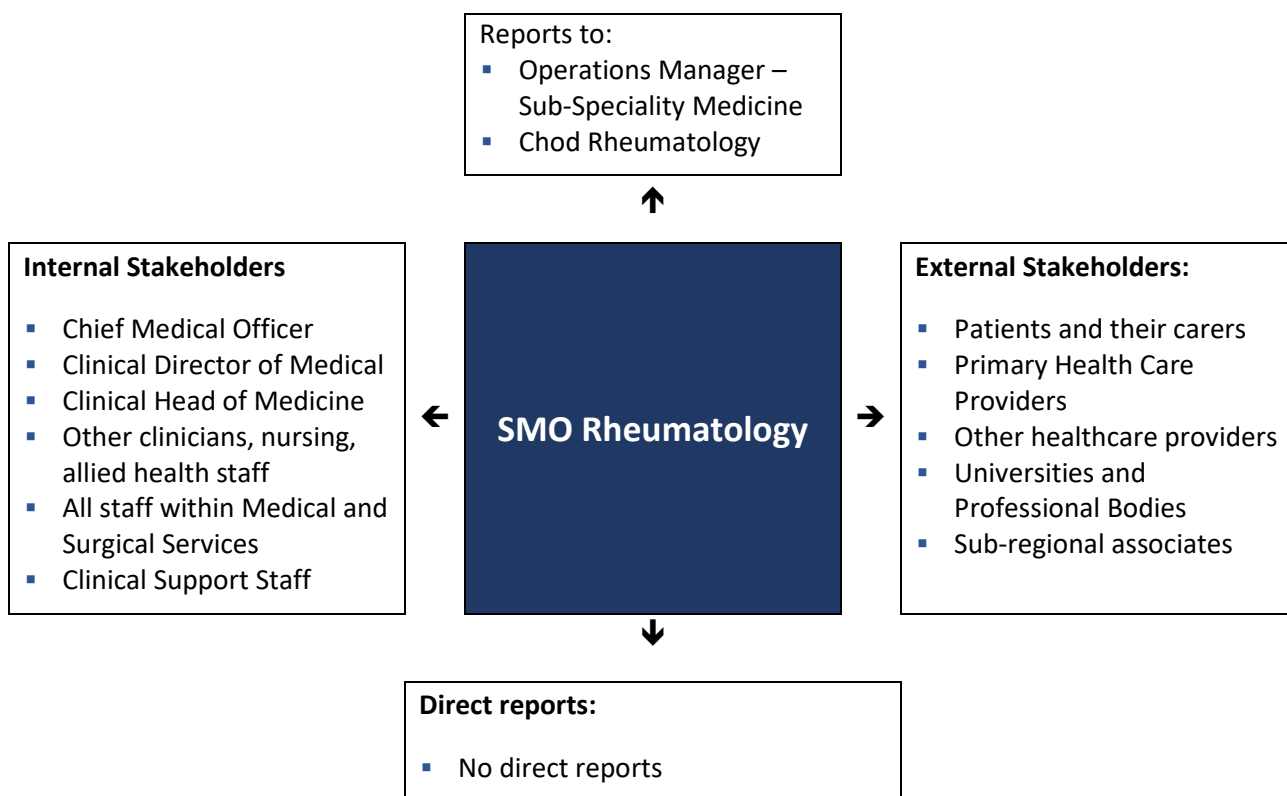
Reports to:
- Operations Manager – Sub-Speciality Medicine
- Chod Rheumatology

Internal Stakeholders
- Chief Medical Officer
- Clinical Director of Medical
- Clinical Head of Medicine
- Other clinicians, nursing, allied health staff
- All staff within Medical and Surgical Services
- Clinical Support Staff

SMO Rheumatology

External Stakeholders:
- Patients and their carers
- Primary Health Care Providers
- Other healthcare providers
- Universities and Professional Bodies
- Sub-regional associates

Direct reports:
- No direct reports